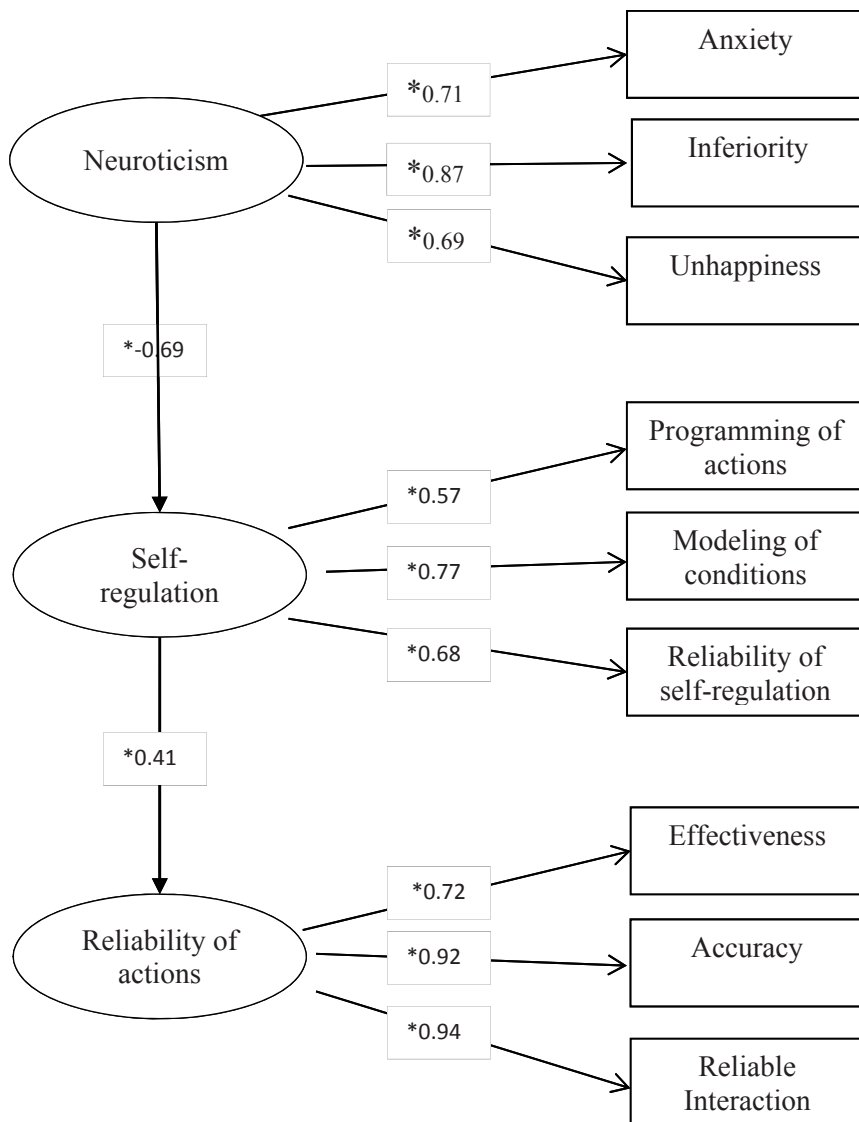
Neuroticism

*0.71

Anxiety

*0.87

Inferiority

*0.69

Unhappiness

*-0.69

Self-regulation

*0.57

Programming of actions

*0.77

Modeling of conditions

*0.68

Reliability of self-regulation

*0.41

Reliability of actions

*0.72

Effectiveness

*0.92

Accuracy

*0.94

Reliable Interaction